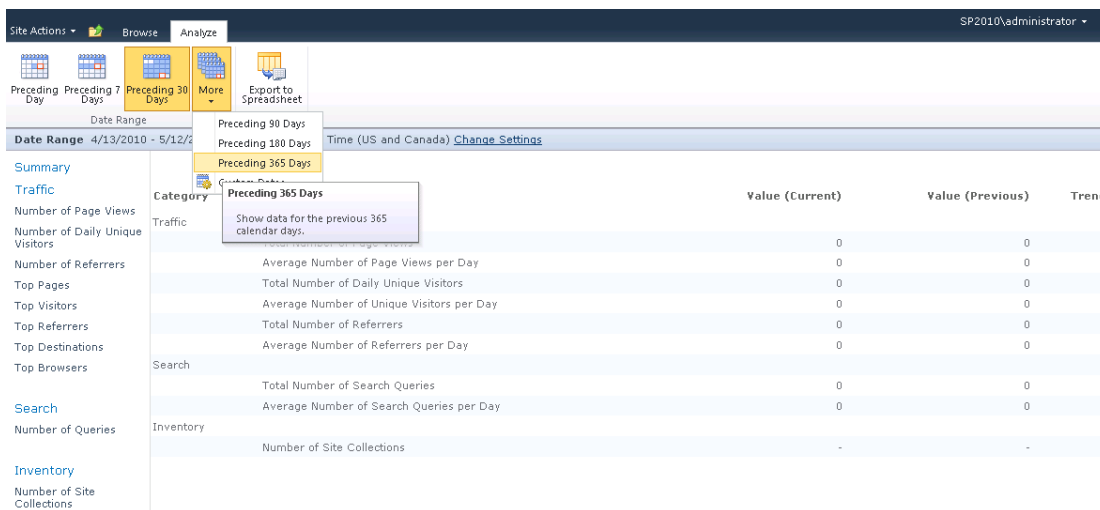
Site Actions ▾ Browse Analyze SP2010\administrator ▾

Preceding Day Preceding 7 Days Preceding 30 Days More Export to Spreadsheet

Date Range

Preceding 90 Days
Preceding 180 Days
Preceding 365 Days
Custom Dates

Preceding 365 Days
Show data for the previous 365 calendar days.

Date Range 4/13/2010 - 5/12/2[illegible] Time (US and Canada) Change Settings

Summary
Traffic
Number of Page Views
Number of Daily Unique Visitors
Number of Referrers
Top Pages
Top Visitors
Top Referrers
Top Destinations
Top Browsers

Search
Number of Queries

Inventory
Number of Site Collections

| Category | | Value (Current) | Value (Previous) | Tren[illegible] |
|---|---|---|---|---|
| Traffic | | | | |
| | Total Number of Page Views | 0 | 0 | |
| | Average Number of Page Views per Day | 0 | 0 | |
| | Total Number of Daily Unique Visitors | 0 | 0 | |
| | Average Number of Unique Visitors per Day | 0 | 0 | |
| | Total Number of Referrers | 0 | 0 | |
| | Average Number of Referrers per Day | 0 | 0 | |
| Search | | | | |
| | Total Number of Search Queries | 0 | 0 | |
| | Average Number of Search Queries per Day | 0 | 0 | |
| Inventory | | | | |
| | Number of Site Collections | - | - | |